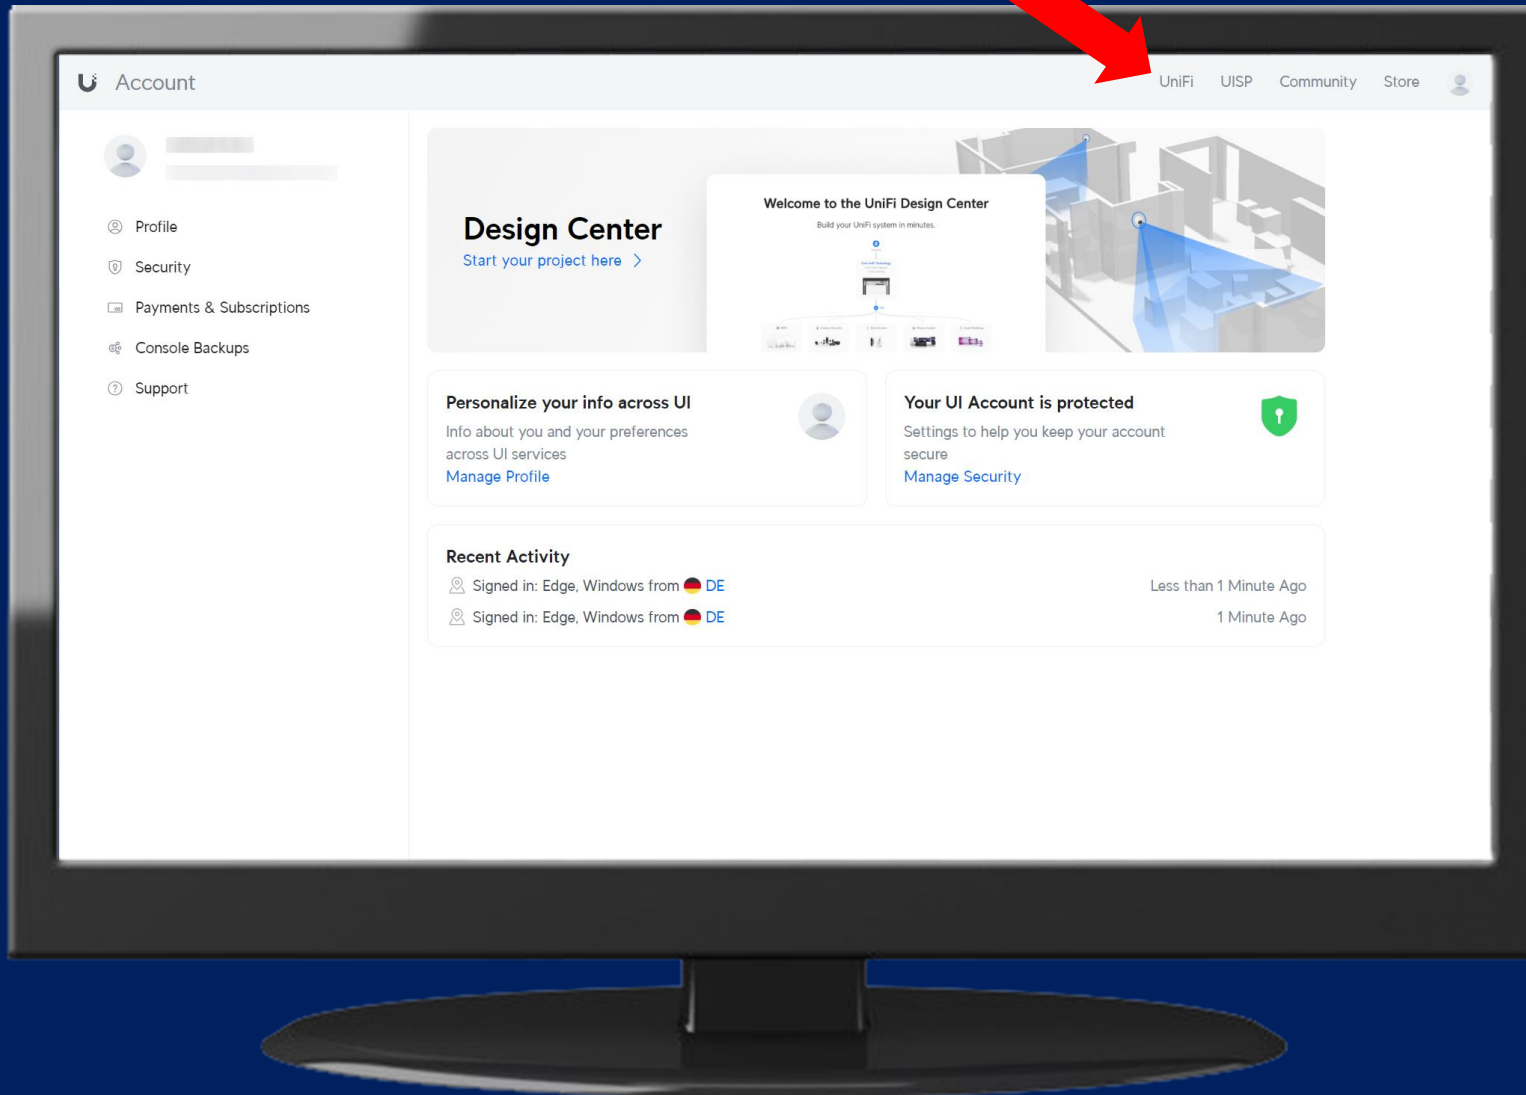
Account

UniFi UISP Community Store

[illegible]

Profile
Security
Payments & Subscriptions
Console Backups
Support

Design Center
Start your project here >

Welcome to the UniFi Design Center
Build your UniFi system in minutes.

Personalize your info across UI
Info about you and your preferences across UI services
Manage Profile

Your UI Account is protected
Settings to help you keep your account secure
Manage Security

Recent Activity
Signed in: Edge, Windows from DE Less than 1 Minute Ago
Signed in: Edge, Windows from DE 1 Minute Ago